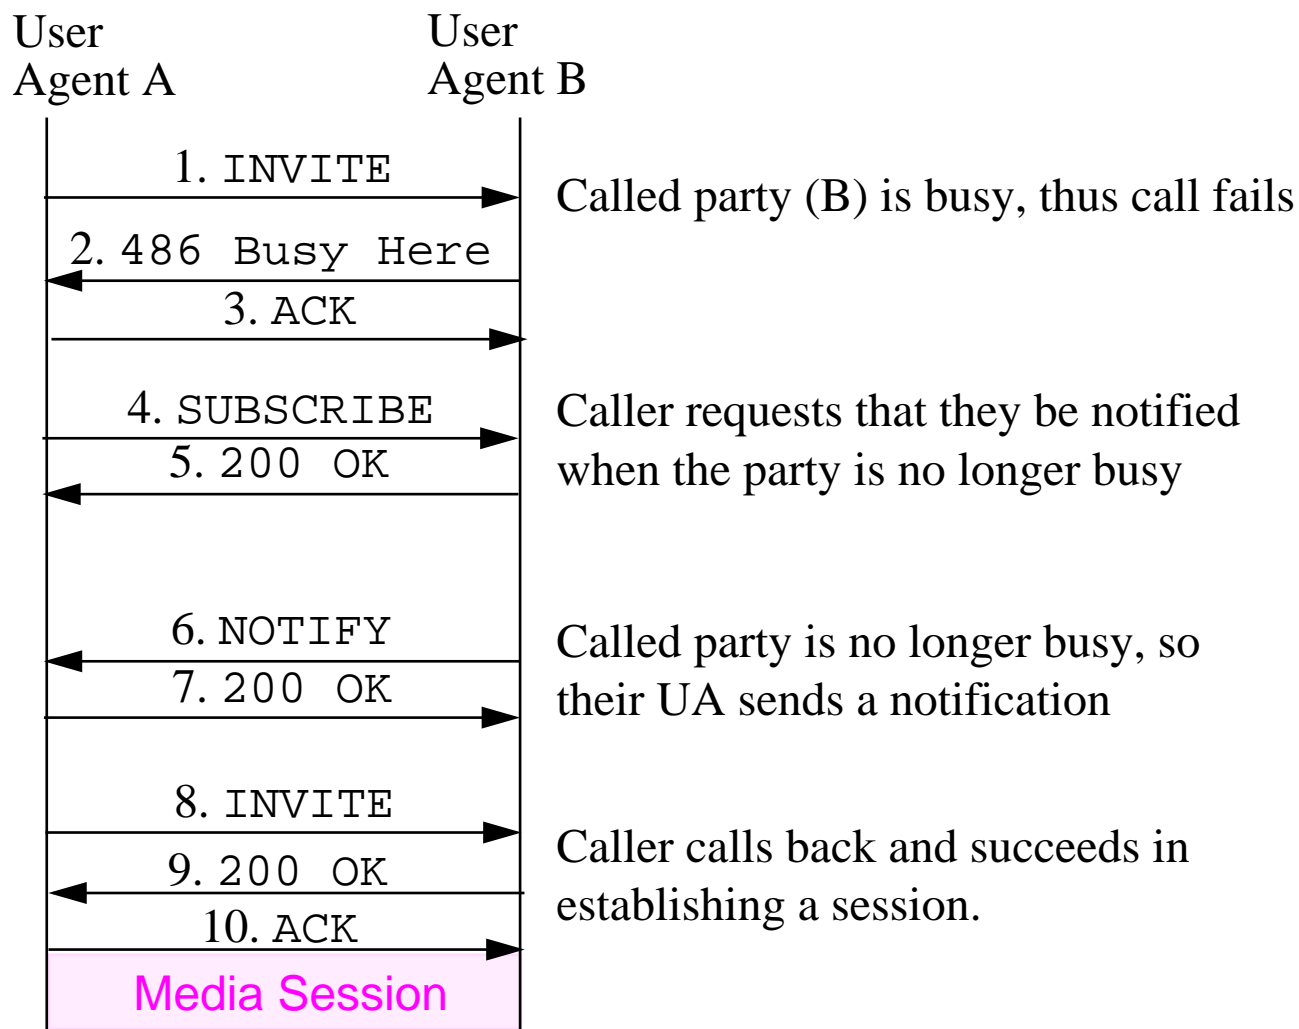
User Agent A

User Agent B

1. INVITE

Called party (B) is busy, thus call fails

2. 486 Busy Here

3. ACK

4. SUBSCRIBE

Caller requests that they be notified when the party is no longer busy

5. 200 OK

6. NOTIFY

Called party is no longer busy, so their UA sends a notification

7. 200 OK

8. INVITE

Caller calls back and succeeds in establishing a session.

9. 200 OK

10. ACK

Media Session